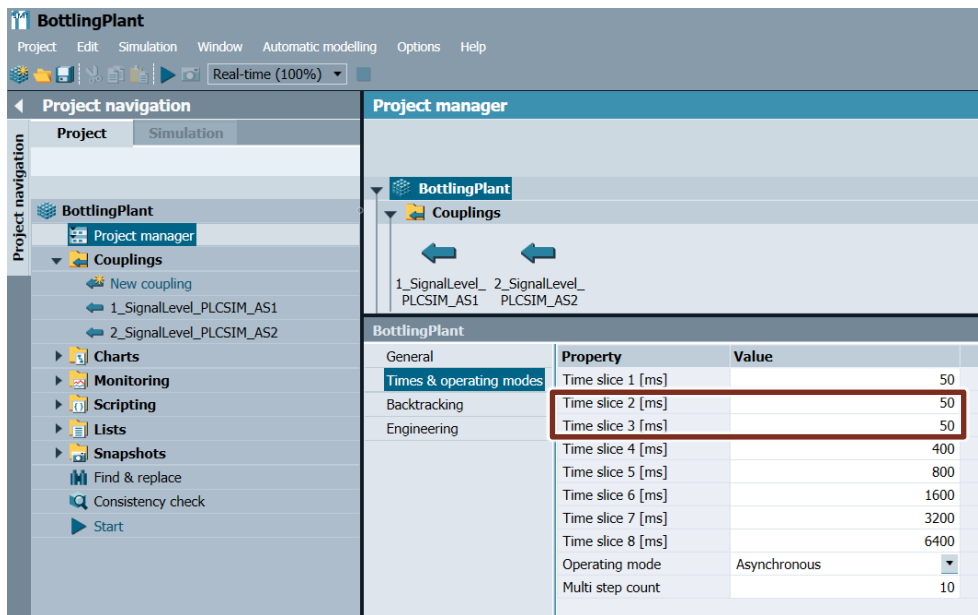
BottlingPlant

Project Edit Simulation Window Automatic modelling Options Help

Real-time (100%)

Project navigation

Project Simulation

Project navigation

BottlingPlant
Project manager
Couplings
New coupling
1_SignalLevel_PLCSIM_AS1
2_SignalLevel_PLCSIM_AS2
Charts
Monitoring
Scripting
Lists
Snapshots
Find & replace
Consistency check
Start

Project manager

BottlingPlant
Couplings

1_SignalLevel_PLCSIM_AS1
2_SignalLevel_PLCSIM_AS2

BottlingPlant

General
Times & operating modes
Backtracking
Engineering

| Property | Value |
|---|---|
| Time slice 1 [ms] | 50 |
| Time slice 2 [ms] | 50 |
| Time slice 3 [ms] | 50 |
| Time slice 4 [ms] | 400 |
| Time slice 5 [ms] | 800 |
| Time slice 6 [ms] | 1600 |
| Time slice 7 [ms] | 3200 |
| Time slice 8 [ms] | 6400 |
| Operating mode | Asynchronous |
| Multi step count | 10 |